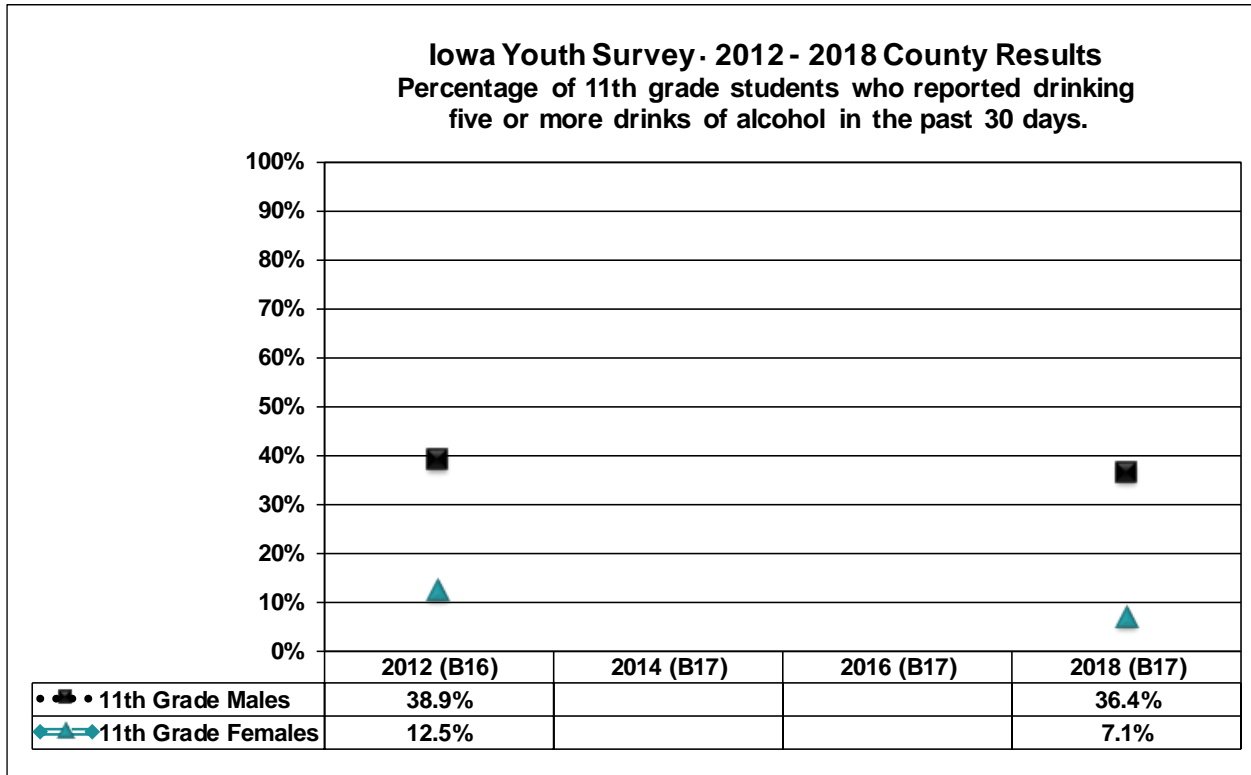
Iowa Youth Survey - 2012 - 2018 County Results
Percentage of 11th grade students who reported drinking five or more drinks of alcohol in the past 30 days.

100%
90%
80%
70%
60%
50%
40%
30%
20%
10%
0%

| | 2012 (B16) | 2014 (B17) | 2016 (B17) | 2018 (B17) |
|---|---|---|---|---|
| 11th Grade Males | 38.9% | | | 36.4% |
| 11th Grade Females | 12.5% | | | 7.1% |